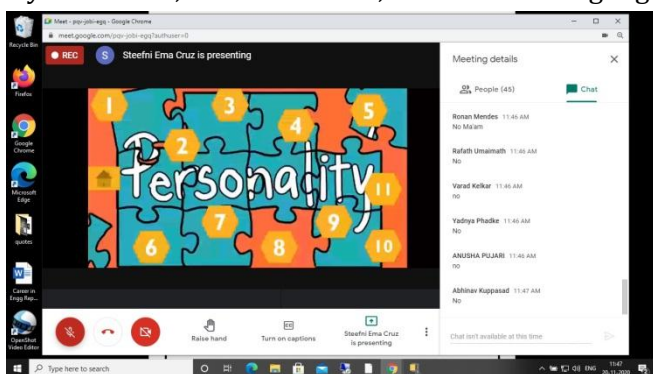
Recycle Bin

Firefox

Google Chrome

Microsoft Edge

quotes

Career in Engg Rap...

OpenShot Video Editor

Meet - pqv-jobi-egg - Google Chrome

meet.google.com/pqv-jobi-egg?authuser=0

REC

S Steefni Ema Cruz is presenting

1 2 3 4 5 Personality 6 7 8 9 10 11

Raise hand

Turn on captions

Steefni Ema Cruz is presenting

Meeting details

People (45)

Chat

Ronan Mendes 11:46 AM
No Ma'am

Rafath Umaimath 11:46 AM
No

Varad Kelkar 11:46 AM
no

Yadnya Phadke 11:46 AM
No

ANUSHA PUJARI 11:46 AM
no

Abhinav Kuppasad 11:47 AM
No

Chat isn't available at this time

Type here to search

ENG 11:47 20-11-2020